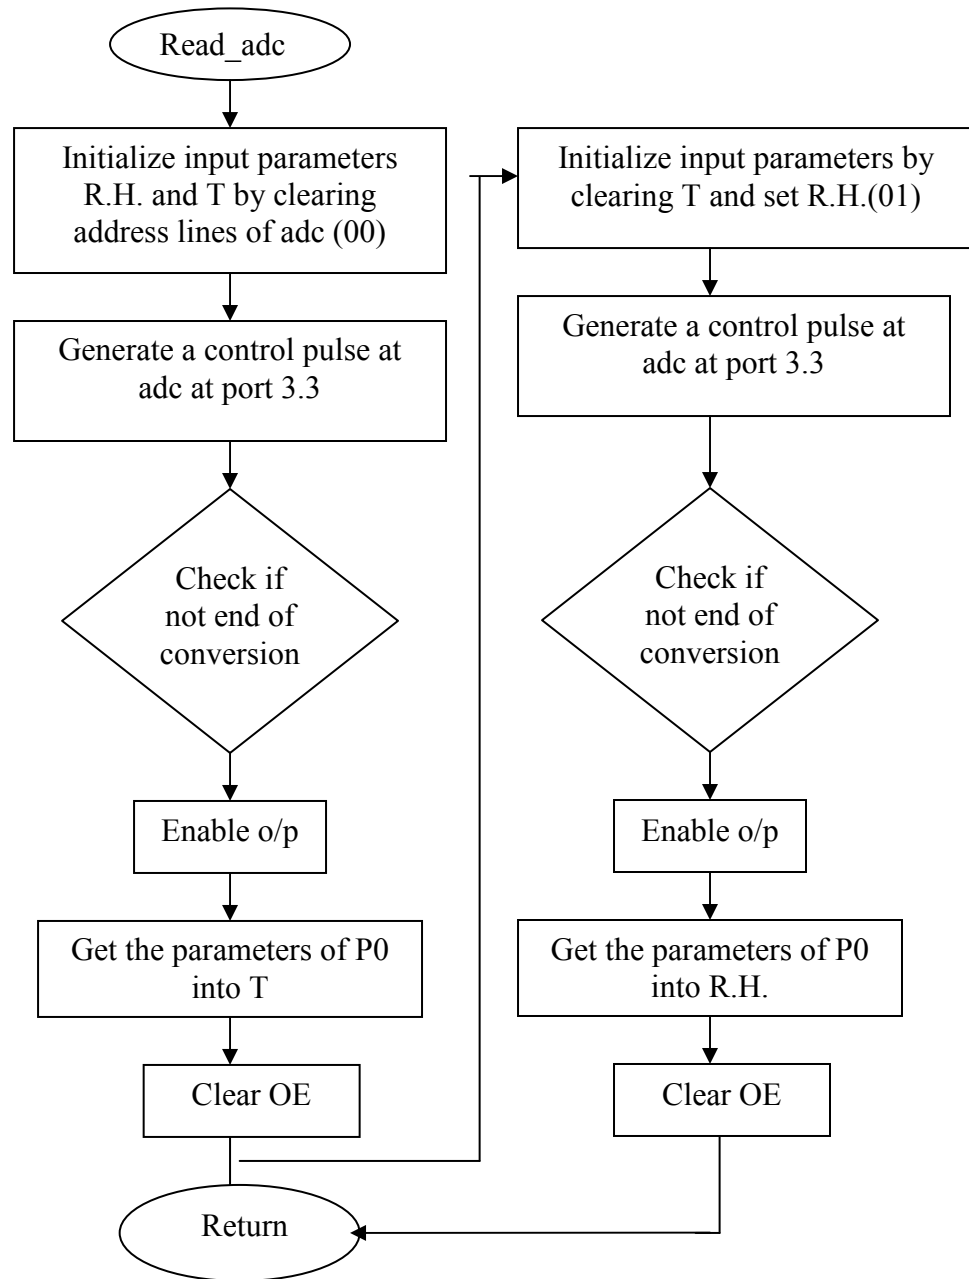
Read_adc

Initialize input parameters R.H. and T by clearing address lines of adc (00)

Generate a control pulse at adc at port 3.3

Check if not end of conversion

Enable o/p

Get the parameters of P0 into T

Clear OE

Initialize input parameters by clearing T and set R.H.(01)

Generate a control pulse at adc at port 3.3

Check if not end of conversion

Enable o/p

Get the parameters of P0 into R.H.

Clear OE

Return